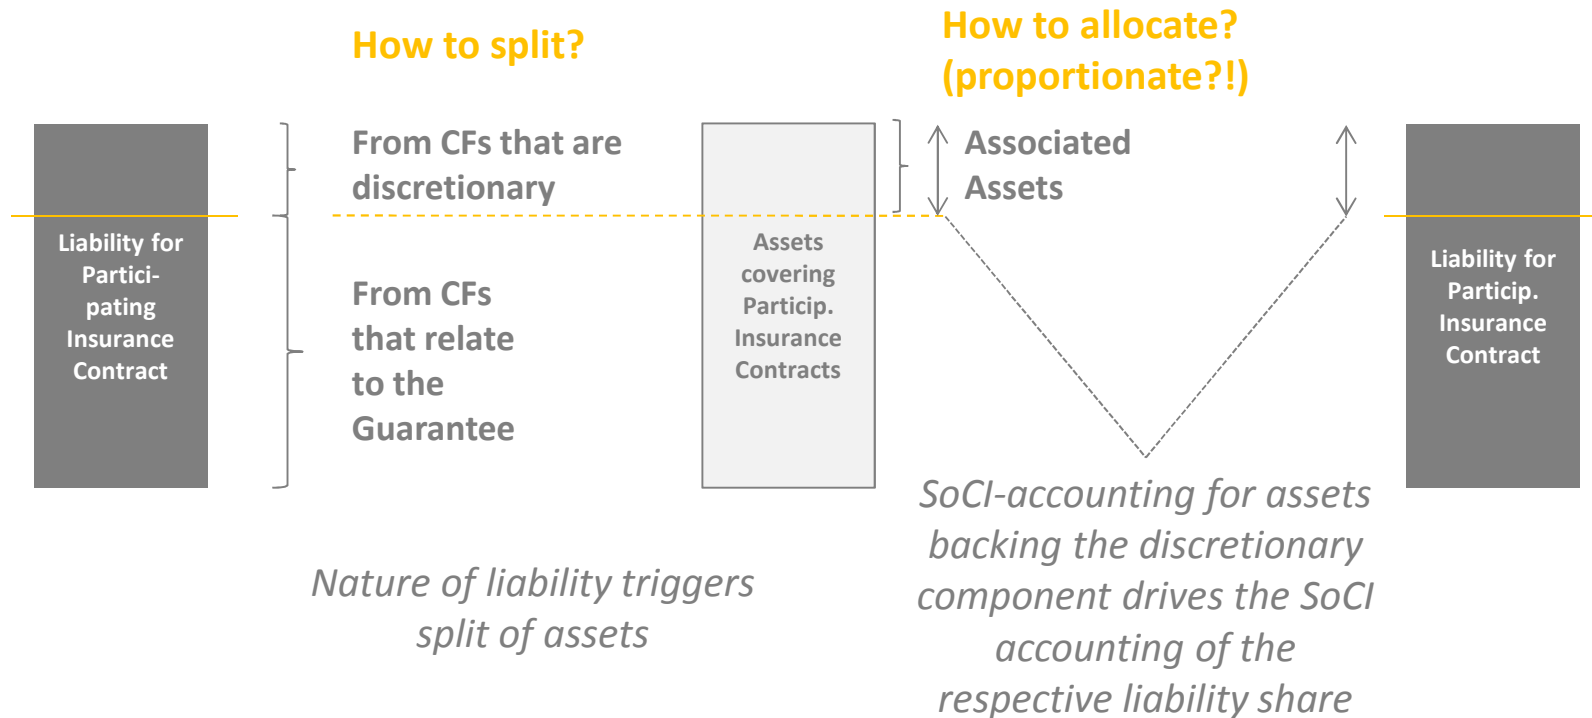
How to split?

How to allocate? (proportionate?!)

Liability for Partici-pating Insurance Contract

From CFs that are discretionary

From CFs that relate to the Guarantee

Assets covering Particip. Insurance Contracts

Associated Assets

Liability for Particip. Insurance Contract

Nature of liability triggers split of assets

SoCI-accounting for assets backing the discretionary component drives the SoCI accounting of the respective liability share